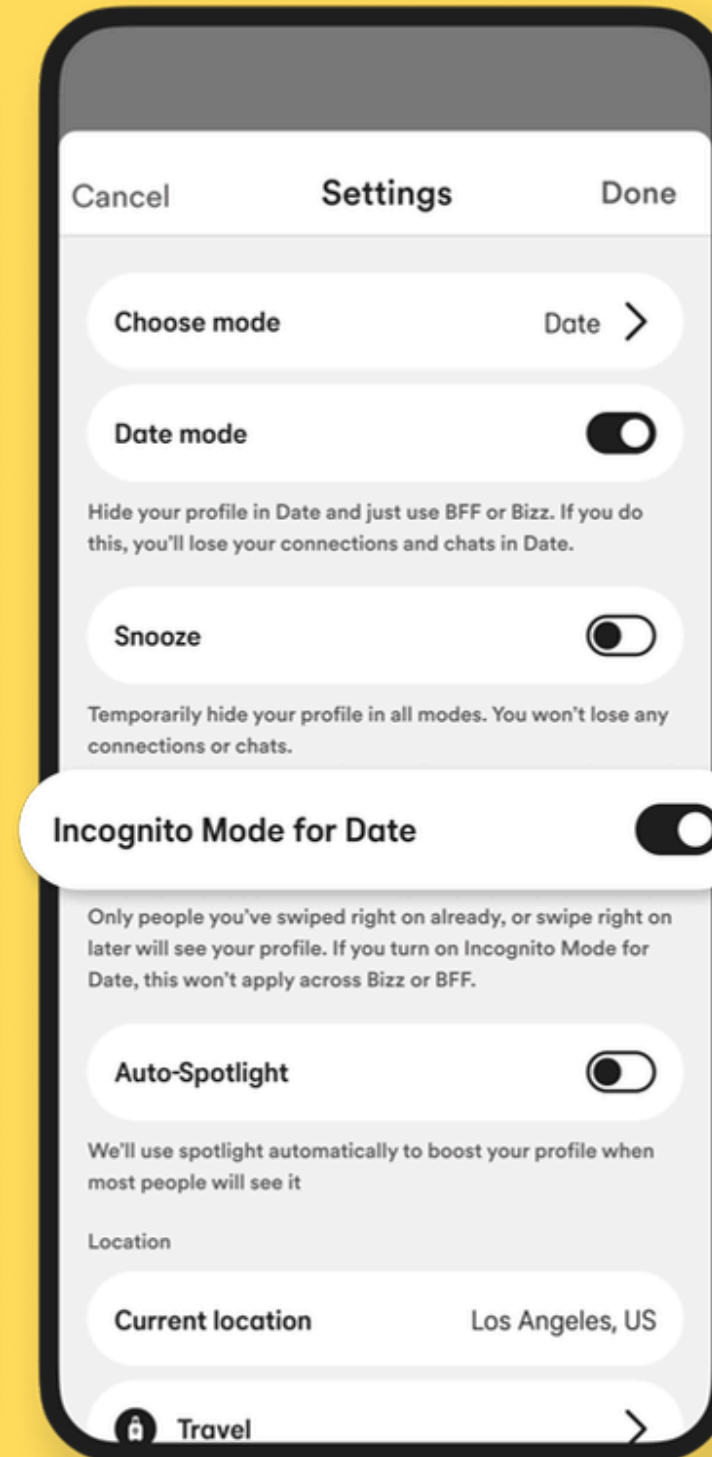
Cancel Settings Done

Choose mode Date

Date mode

Hide your profile in Date and just use BFF or Bizz. If you do this, you'll lose your connections and chats in Date.

Snooze

Temporarily hide your profile in all modes. You won't lose any connections or chats.

Incognito Mode for Date

Only people you've swiped right on already, or swipe right on later will see your profile. If you turn on Incognito Mode for Date, this won't apply across Bizz or BFF.

Auto-Spotlight

We'll use spotlight automatically to boost your profile when most people will see it

Location

Current location Los Angeles, US

Travel